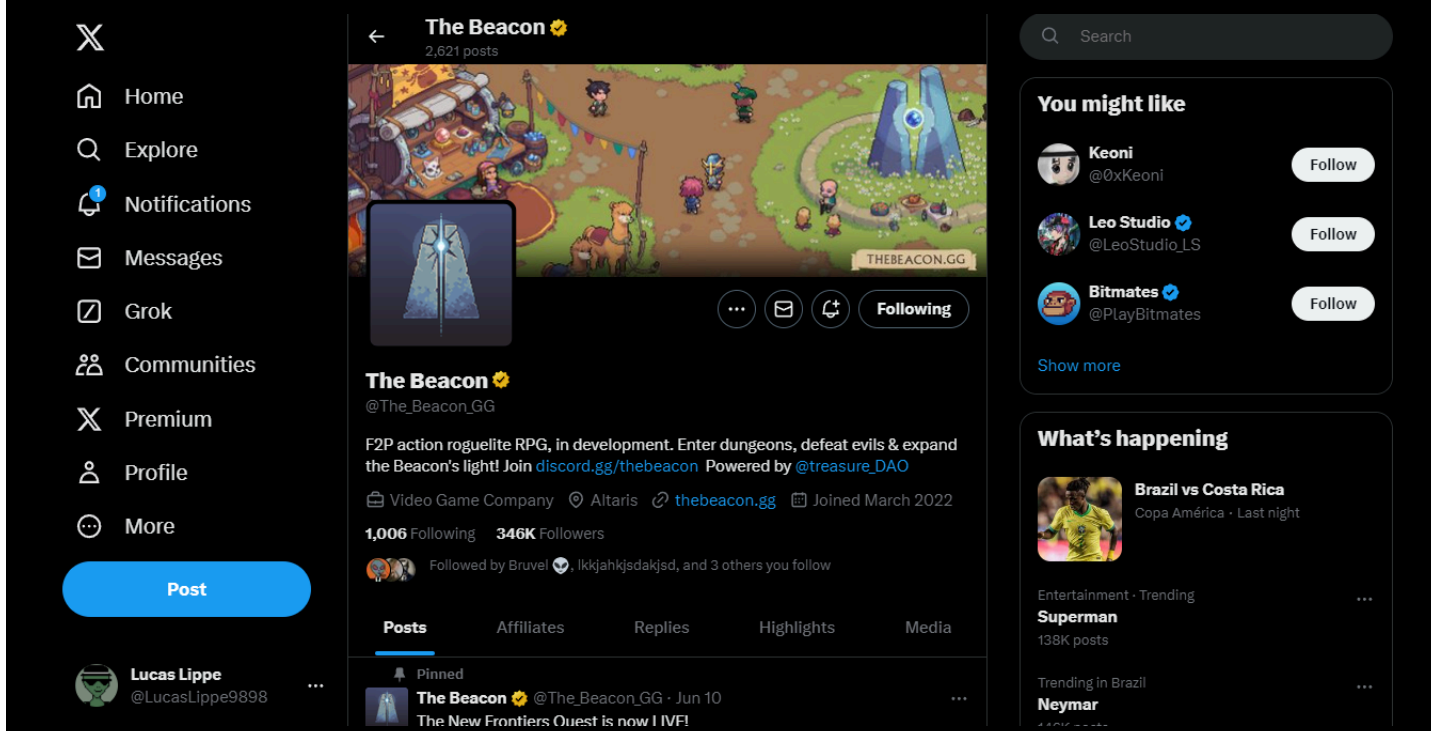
Home
Explore
1
Notifications
Messages
Grok
Communities
Premium
Profile
More
Post

Lucas Lippe
@LucasLippe9898

The Beacon
2,621 posts

THEBEACON.GG

Following

The Beacon
@The_Beacon_GG

F2P action roguelite RPG, in development. Enter dungeons, defeat evils & expand the Beacon's light! Join discord.gg/thebeacon Powered by @treasure_DAO

Video Game Company Altaris thebeacon.gg Joined March 2022

1,006 Following 346K Followers

Followed by Bruvel 👽, lkkjahkjsdakjsd, and 3 others you follow

Posts Affiliates Replies Highlights Media

Pinned
The Beacon @The_Beacon_GG · Jun 10
The New Frontiers Quest is now LIVE!

Search

You might like

Keoni
@0xKeoni
Follow

Leo Studio
@LeoStudio_LS
Follow

Bitmates
@PlayBitmates
Follow

Show more

What's happening

Brazil vs Costa Rica
Copa América · Last night

Entertainment · Trending
Superman
138K posts

Trending in Brazil
Neymar
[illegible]